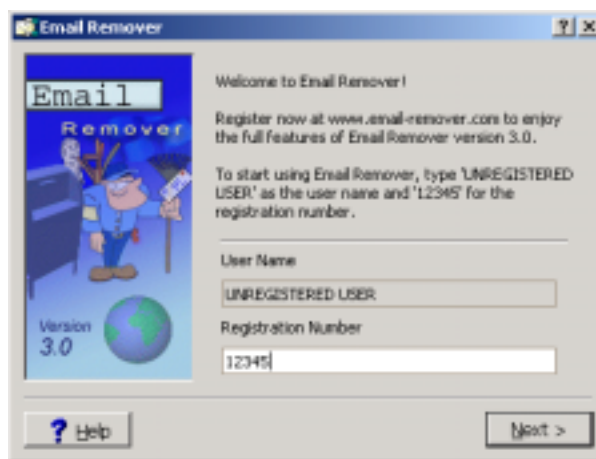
Email Remover

?

X

Email

Remover

Version 3.0

Welcome to Email Remover!

Register now at www.email-remover.com to enjoy the full features of Email Remover version 3.0.

To start using Email Remover, type 'UNREGISTERED USER' as the user name and '12345' for the registration number.

User Name

UNREGISTERED USER

Registration Number

12345

? Help

Next >